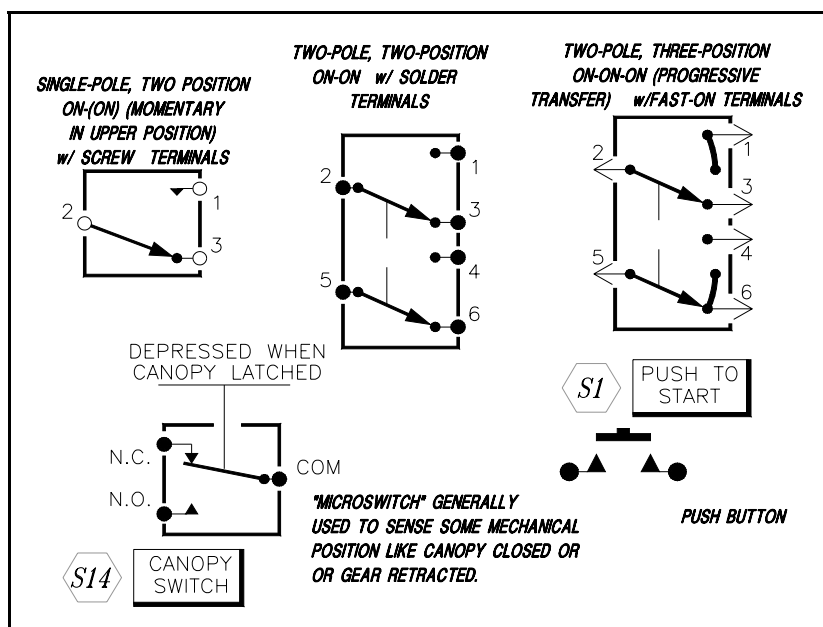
SINGLE-POLE, TWO POSITION ON-(ON) (MOMENTARY IN UPPER POSITION) w/ SCREW TERMINALS

2
1
3

TWO-POLE, TWO-POSITION ON-ON w/ SOLDER TERMINALS

2
1
3
5
4
6

TWO-POLE, THREE-POSITION ON-ON-ON (PROGRESSIVE TRANSFER) w/FAST-ON TERMINALS

2
1
3
5
4
6

DEPRESSED WHEN CANOPY LATCHED

N.C.
N.O.
COM

S14
CANOPY SWITCH

"MICROSWITCH" GENERALLY USED TO SENSE SOME MECHANICAL POSITION LIKE CANOPY CLOSED OR OR GEAR RETRACTED.

S1
PUSH TO START

PUSH BUTTON